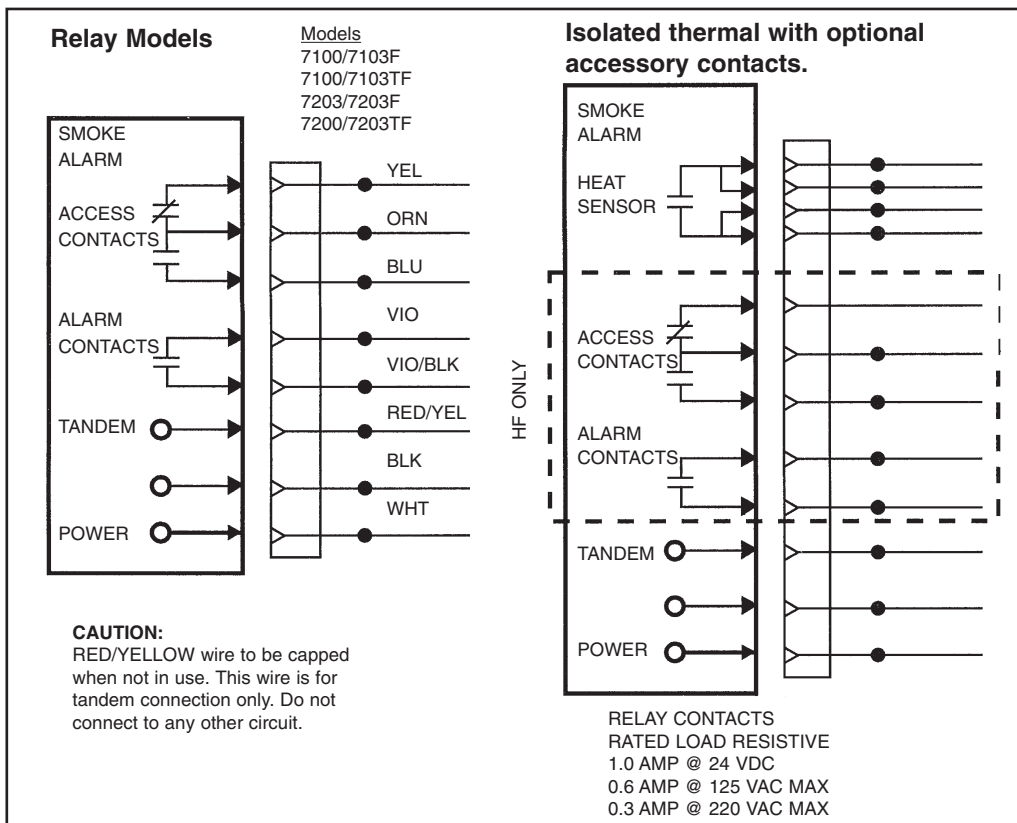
Relay Models

Models
7100/7103F
7100/7103TF
7203/7203F
7200/7203TF

SMOKE ALARM

ACCESS CONTACTS

ALARM CONTACTS

TANDEM

POWER

YEL
ORN
BLU
VIO
VIO/BLK
RED/YEL
BLK
WHT

CAUTION:
RED/YELLOW wire to be capped when not in use. This wire is for tandem connection only. Do not connect to any other circuit.

Isolated thermal with optional accessory contacts.

SMOKE ALARM

HEAT SENSOR

HF ONLY

ACCESS CONTACTS

ALARM CONTACTS

TANDEM

POWER

RELAY CONTACTS
RATED LOAD RESISTIVE
1.0 AMP @ 24 VDC
0.6 AMP @ 125 VAC MAX
0.3 AMP @ 220 VAC MAX